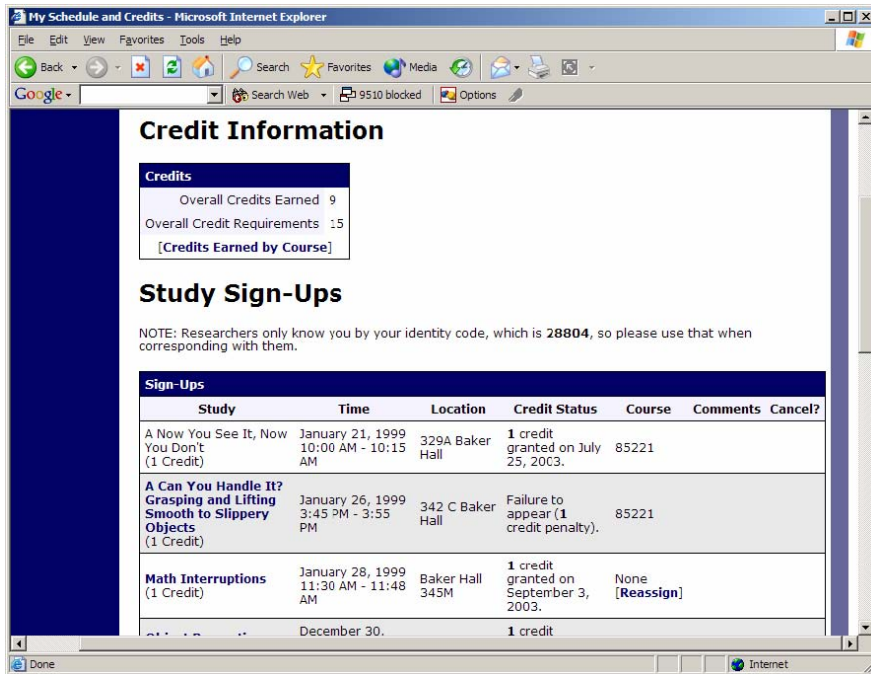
My Schedule and Credits - Microsoft Internet Explorer

File Edit View Favorites Tools Help

Back Search Favorites Media

Google Search Web 9510 blocked Options

Credit Information

| Credits | |
|---|---|
| Overall Credits Earned | 9 |
| Overall Credit Requirements | 15 |
| [Credits Earned by Course] | |

Study Sign-Ups

NOTE: Researchers only know you by your identity code, which is 28804, so please use that when corresponding with them.

Sign-Ups

| Study | Time | Location | Credit Status | Course | Comments | Cancel? |
|---|---|---|---|---|---|---|
| A Now You See It, Now You Don't (1 Credit) | January 21, 1999 10:00 AM - 10:15 AM | 329A Baker Hall | 1 credit granted on July 25, 2003. | 85221 | | |
| A Can You Handle It? Grasping and Lifting Smooth to Slippery Objects (1 Credit) | January 26, 1999 3:45 PM - 3:55 PM | 342 C Baker Hall | Failure to appear (1 credit penalty). | 85221 | | |
| Math Interruptions (1 Credit) | January 28, 1999 11:30 AM - 11:48 AM | Baker Hall 345M | 1 credit granted on September 3, 2003. | None [Reassign] | | |
| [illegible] | December 30, | | 1 credit | | | |

Done Internet